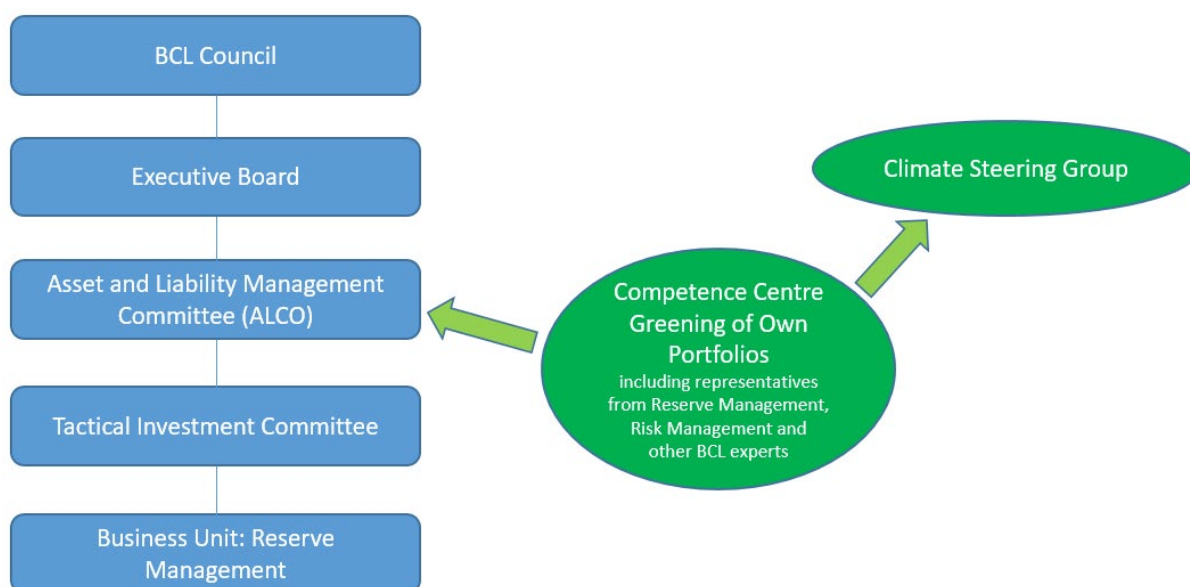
BCL Council

Executive Board

Asset and Liability Management Committee (ALCO)

Tactical Investment Committee

Business Unit: Reserve Management

Climate Steering Group

Competence Centre Greening of Own Portfolios
including representatives from Reserve Management, Risk Management and other BCL experts